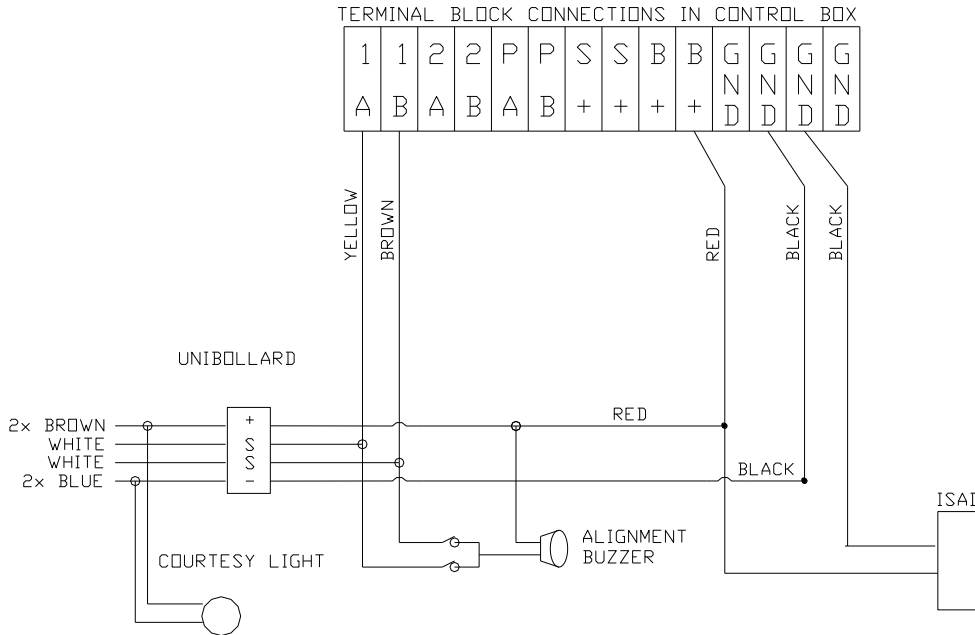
TERMINAL BLOCK CONNECTIONS IN CONTROL BOX

| 1 | 1 | 2 | 2 | P | P | S | S | B | B | GND | GND | GND | GND |
|---|---|---|---|---|---|---|---|---|---|---|---|---|---|
| A | B | A | B | A | B | + | + | + | + | | | | |

YELLOW
BROWN
RED
BLACK
BLACK

UNIBOLLARD

2x BROWN
WHITE
WHITE
2x BLUE

+
S
S
−

RED
BLACK

ISAI

ALIGNMENT BUZZER

COURTESY LIGHT